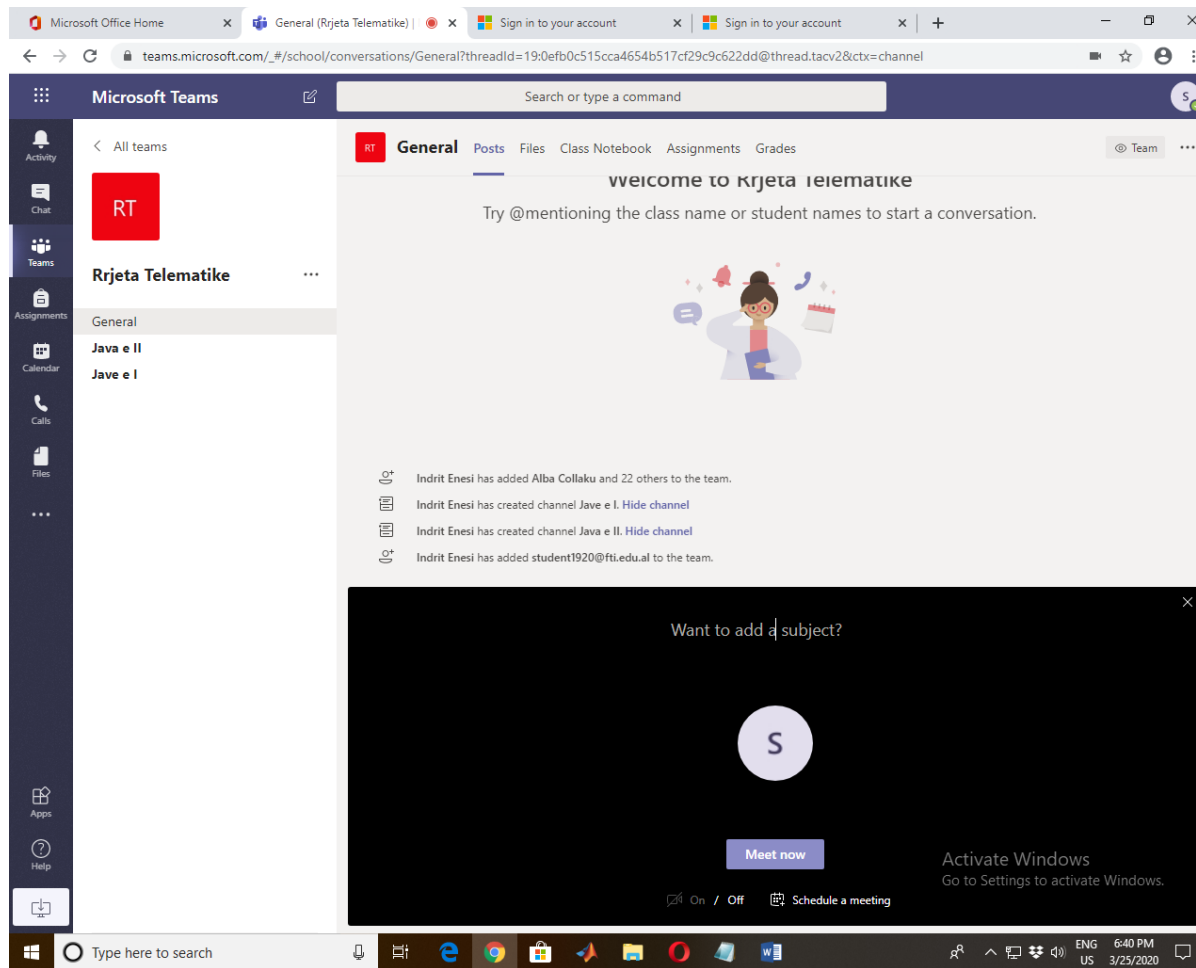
Microsoft Office Home ×
General (Rrjeta Telematike) | ×
Sign in to your account ×
Sign in to your account ×
+

teams.microsoft.com/_#/school/conversations/General?threadId=19:0efb0c515cca4654b517cf29c9c622dd@thread.tacv2&ctx=channel

Microsoft Teams
Search or type a command
S

Activity
Chat
Teams
Assignments
Calendar
Calls
Files
...
Apps
Help

< All teams

RT

Rrjeta Telematike ...

General
Java e II
Jave e I

RT General Posts Files Class Notebook Assignments Grades
Team ...

Welcome to Rrjeta Telematike
Try @mentioning the class name or student names to start a conversation.

Indrit Enesi has added Alba Collaku and 22 others to the team.
Indrit Enesi has created channel Jave e I. Hide channel
Indrit Enesi has created channel Java e II. Hide channel
Indrit Enesi has added student1920@fti.edu.al to the team.

×
Want to add a subject?

S

Meet now

On / Off Schedule a meeting

Activate Windows
Go to Settings to activate Windows.

Type here to search
ENG US 6:40 PM 3/25/2020